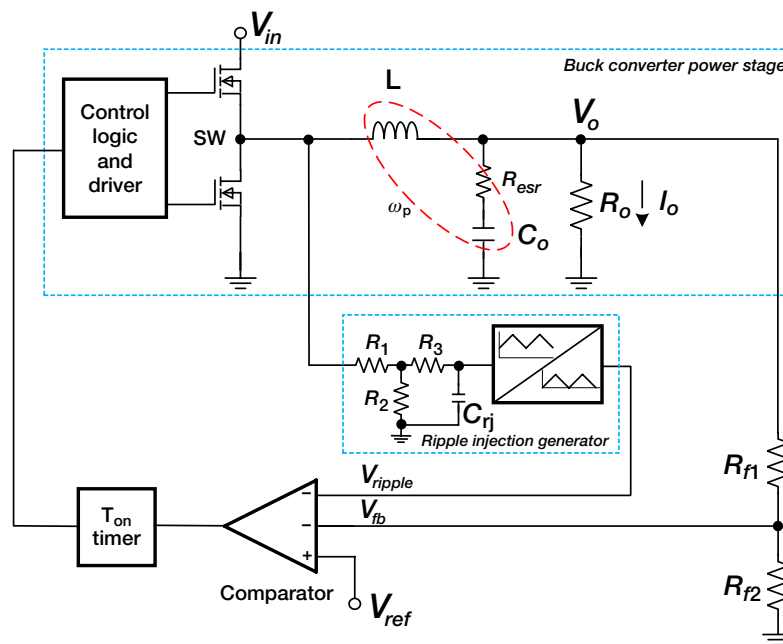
$V_{in}$

Buck converter power stage

Control logic and driver

SW

L

$V_o$

$R_{esr}$

$\omega_p$

$C_o$

$R_o$

$I_o$

$R_1$

$R_3$

$R_2$

$C_{rj}$

Ripple injection generator

$V_{ripple}$

$V_{fb}$

$T_{on}$ timer

−

−

+

Comparator

$V_{ref}$

$R_{f1}$

$R_{f2}$